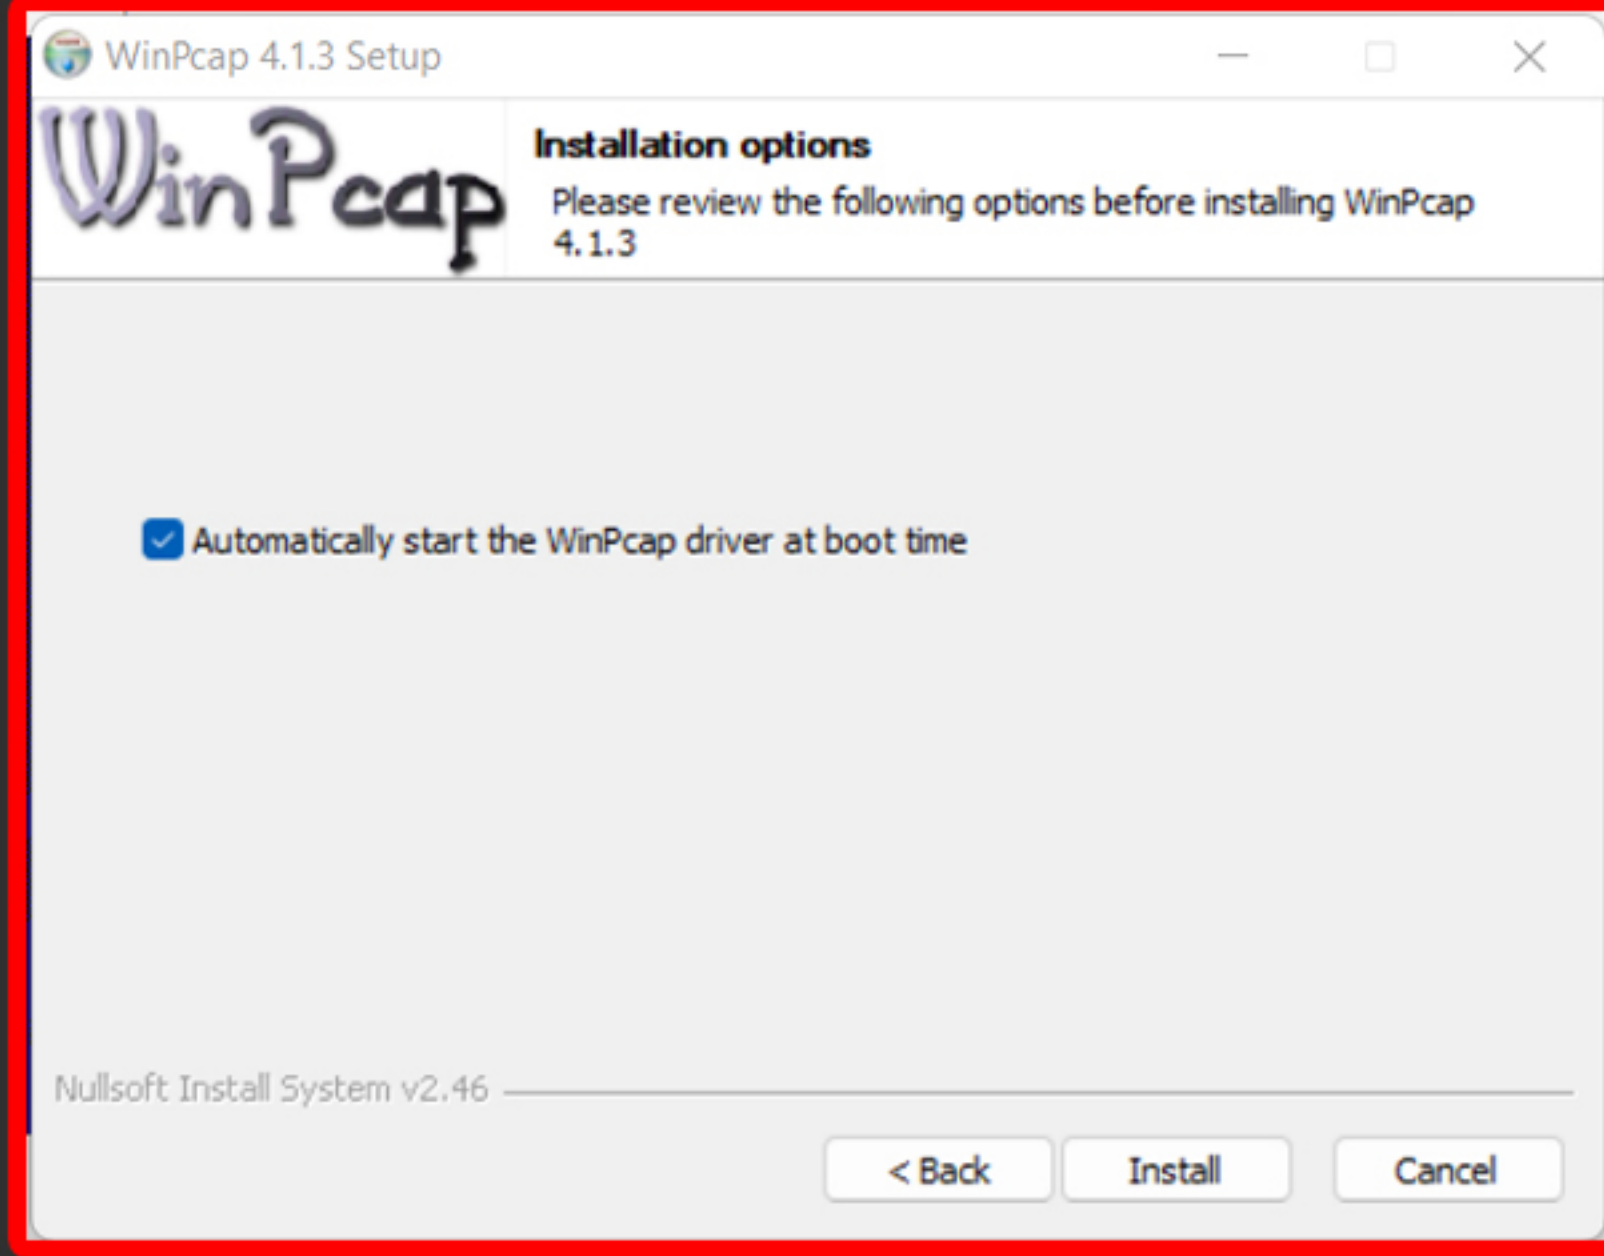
WinPcap 4.1.3 Setup

WinPcap

Installation options

Please review the following options before installing WinPcap 4.1.3

Automatically start the WinPcap driver at boot time

Nullsoft Install System v2.46

< Back

Install

Cancel